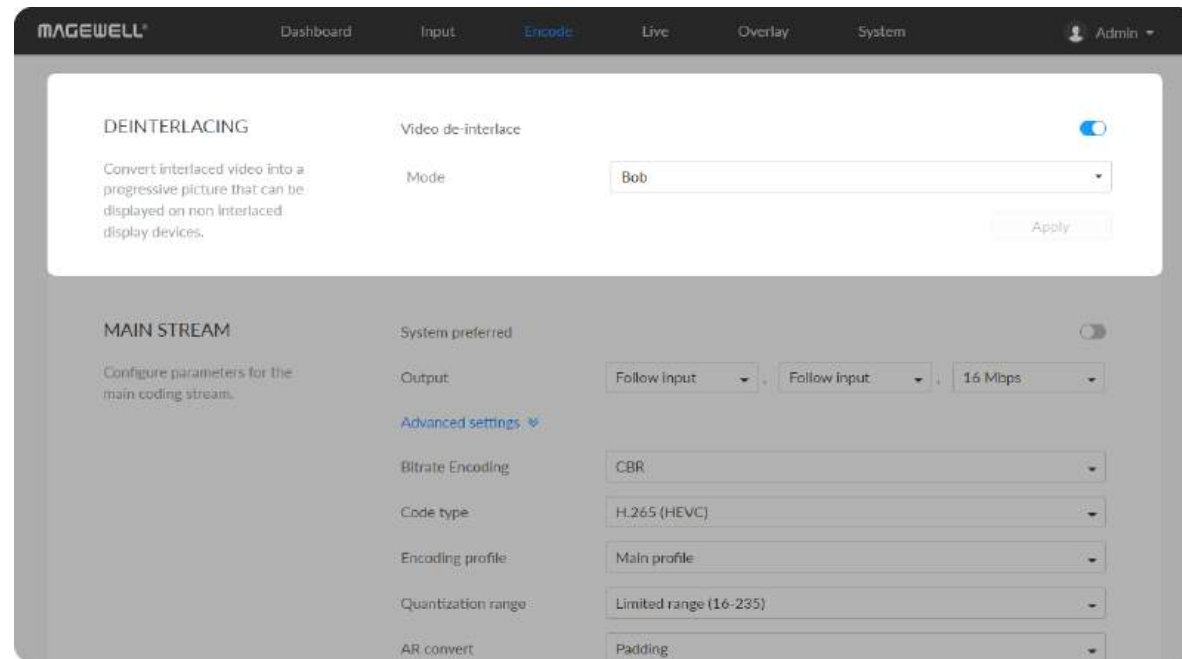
MAGEWELL Dashboard Input Encode Live Overlay System Admin

DEINTERLACING

Convert interlaced video into a progressive picture that can be displayed on non interlaced display devices.

Video de-interlace

Mode Bob

Apply

MAIN STREAM

Configure parameters for the main coding stream.

System preferred

Output Follow input , Follow input , 16 Mbps

Advanced settings

Bitrate Encoding CBR

Code type H.265 (HEVC)

Encoding profile Main profile

Quantization range Limited range (16-235)

AR convert Padding